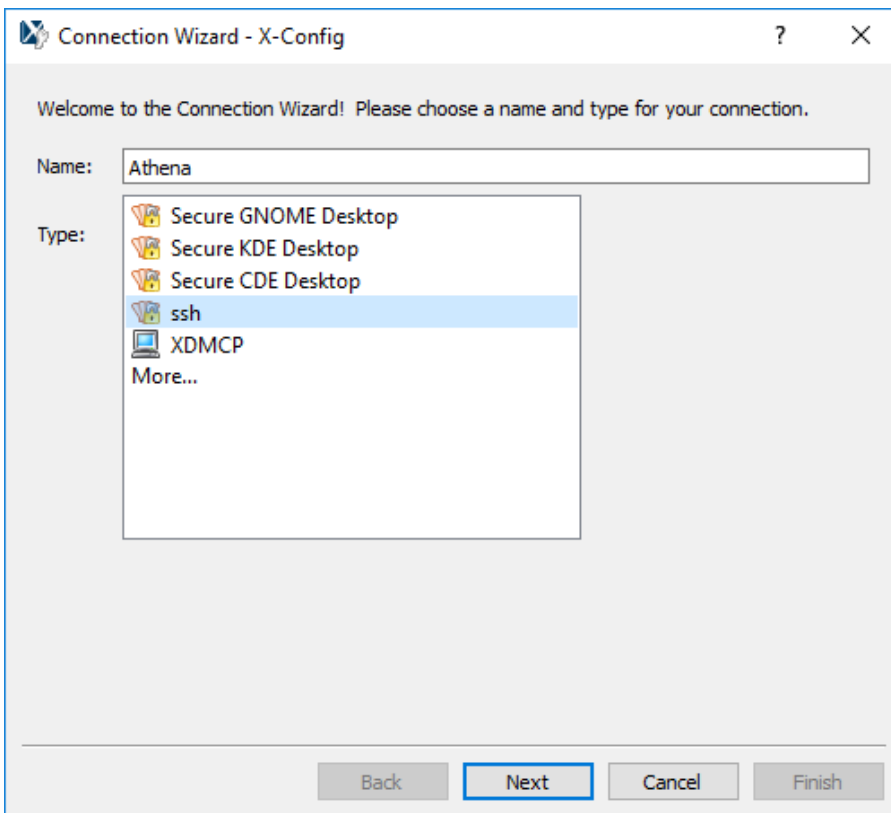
Connection Wizard - X-Config

?

X

Welcome to the Connection Wizard! Please choose a name and type for your connection.

Name: Athena

Type:
Secure GNOME Desktop
Secure KDE Desktop
Secure CDE Desktop
ssh
XDMCP
More...

Back Next Cancel Finish